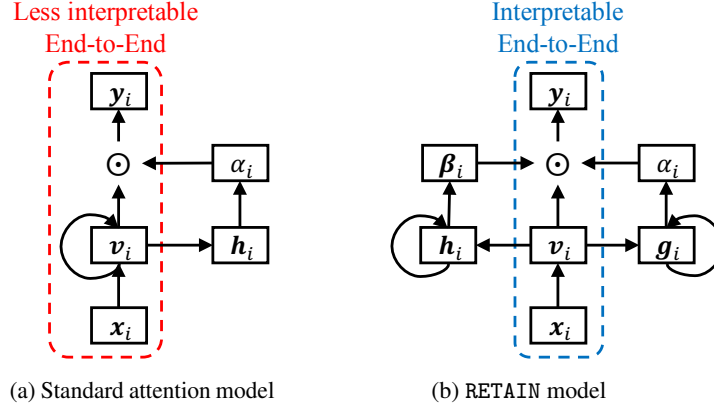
Less interpretable
End-to-End

$\boldsymbol{y}_i$

$\odot$

$\alpha_i$

$\boldsymbol{v}_i$

$\boldsymbol{h}_i$

$\boldsymbol{x}_i$

(a) Standard attention model

Interpretable
End-to-End

$\boldsymbol{y}_i$

$\boldsymbol{\beta}_i$

$\odot$

$\alpha_i$

$\boldsymbol{h}_i$

$\boldsymbol{v}_i$

$\boldsymbol{g}_i$

$\boldsymbol{x}_i$

(b) RETAIN model